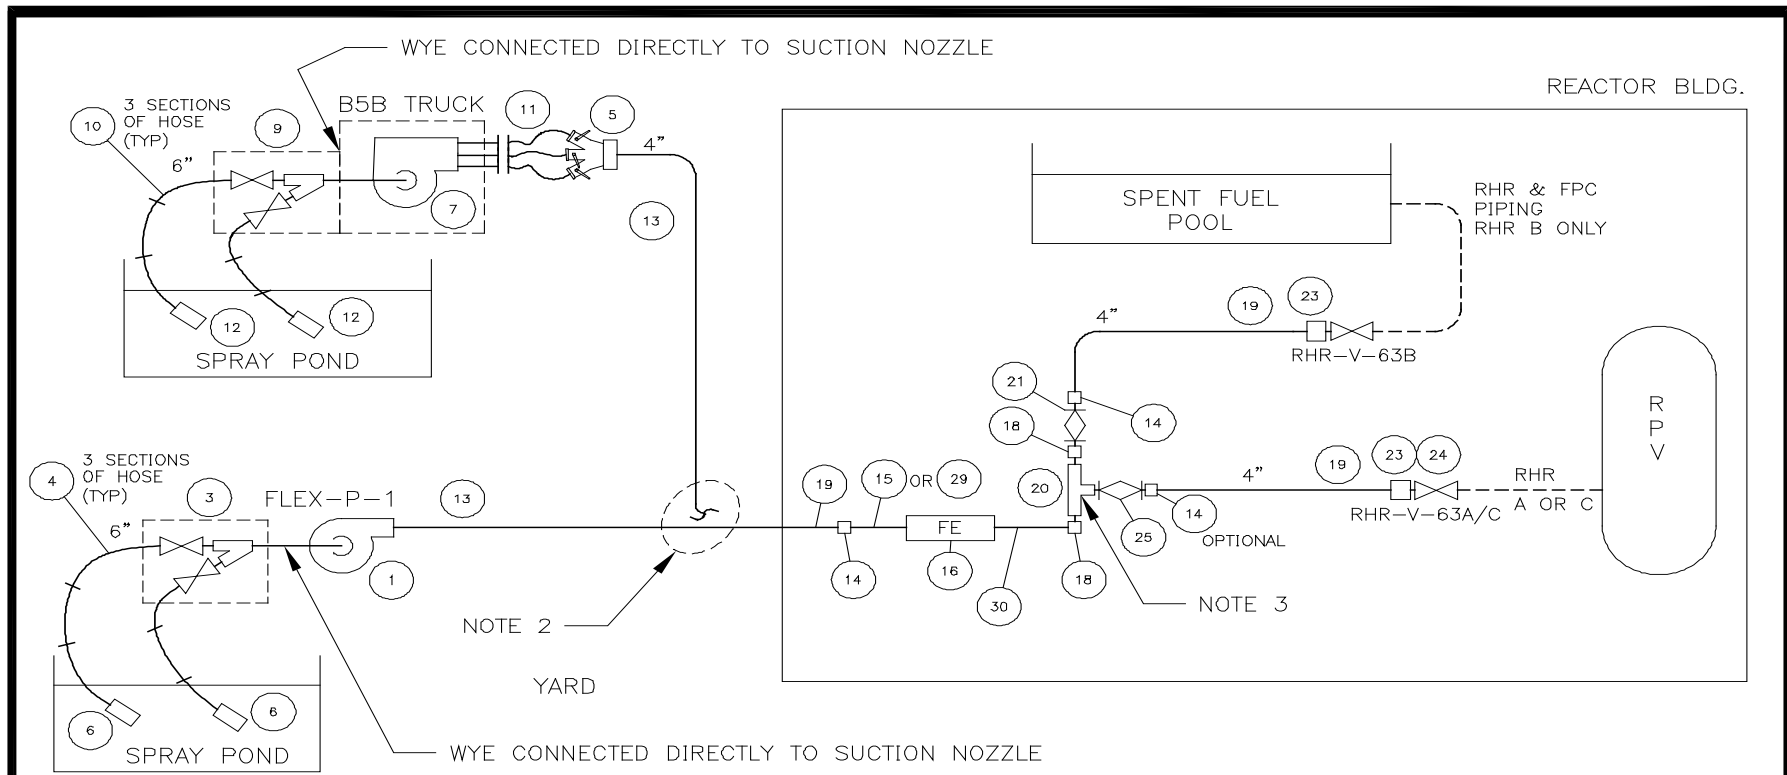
WYE CONNECTED DIRECTLY TO SUCTION NOZZLE

REACTOR BLDG.

3 SECTIONS OF HOSE (TYP)

10

9

B5B TRUCK

11

5

6"

4"

7

13

SPENT FUEL POOL

RHR & FPC PIPING RHR B ONLY

12

12

SPRAY POND

4"

19

23

RHR-V-63B

21

14

18

R P V

3 SECTIONS OF HOSE (TYP)

4

3

FLEX-P-1

13

19

15 OR 29

20

19

23

24

RHR

6"

4"

FE

RHR-V-63A/C A OR C

14

25

OPTIONAL

1

14

16

30

18

NOTE 2

NOTE 3

YARD

6

6

SPRAY POND

WYE CONNECTED DIRECTLY TO SUCTION NOZZLE